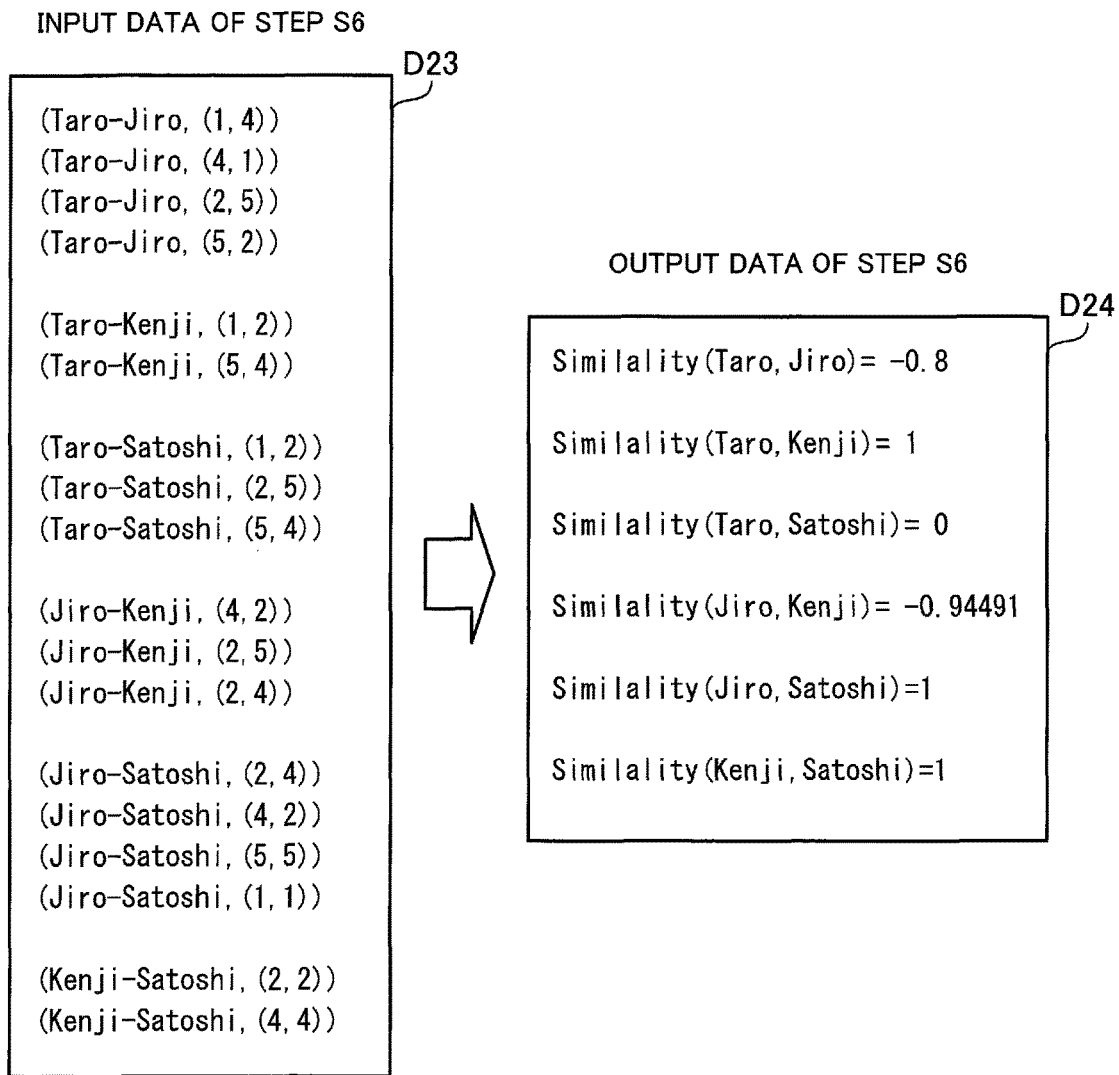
INPUT DATA OF STEP S6

D23

(Taro-Jiro, (1, 4))
(Taro-Jiro, (4, 1))
(Taro-Jiro, (2, 5))
(Taro-Jiro, (5, 2))

(Taro-Kenji, (1, 2))
(Taro-Kenji, (5, 4))

(Taro-Satoshi, (1, 2))
(Taro-Satoshi, (2, 5))
(Taro-Satoshi, (5, 4))

(Jiro-Kenji, (4, 2))
(Jiro-Kenji, (2, 5))
(Jiro-Kenji, (2, 4))

(Jiro-Satoshi, (2, 4))
(Jiro-Satoshi, (4, 2))
(Jiro-Satoshi, (5, 5))
(Jiro-Satoshi, (1, 1))

(Kenji-Satoshi, (2, 2))
(Kenji-Satoshi, (4, 4))

OUTPUT DATA OF STEP S6

D24

Similality(Taro, Jiro)= -0.8

Similality(Taro, Kenji)= 1

Similality(Taro, Satoshi)= 0

Similality(Jiro, Kenji)= -0.94491

Similality(Jiro, Satoshi)=1

Similality(Kenji, Satoshi)=1